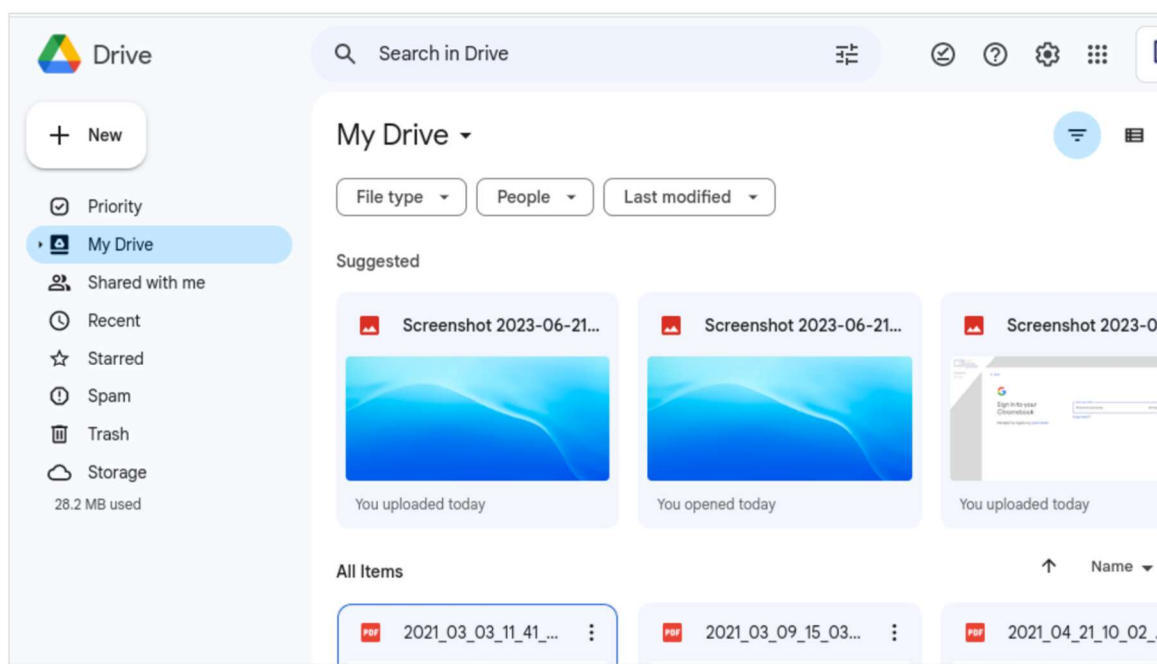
Drive

Search in Drive

New

Priority

My Drive

Shared with me

Recent

Starred

Spam

Trash

Storage

28.2 MB used

My Drive

File type

People

Last modified

Suggested

Screenshot 2023-06-21...

You uploaded today

Screenshot 2023-06-21...

You opened today

Screenshot 2023-0

Sign in to your Chromebook

You uploaded today

All Items

Name

PDF 2021_03_03_11_41_...

PDF 2021_03_09_15_03...

PDF 2021_04_21_10_02_